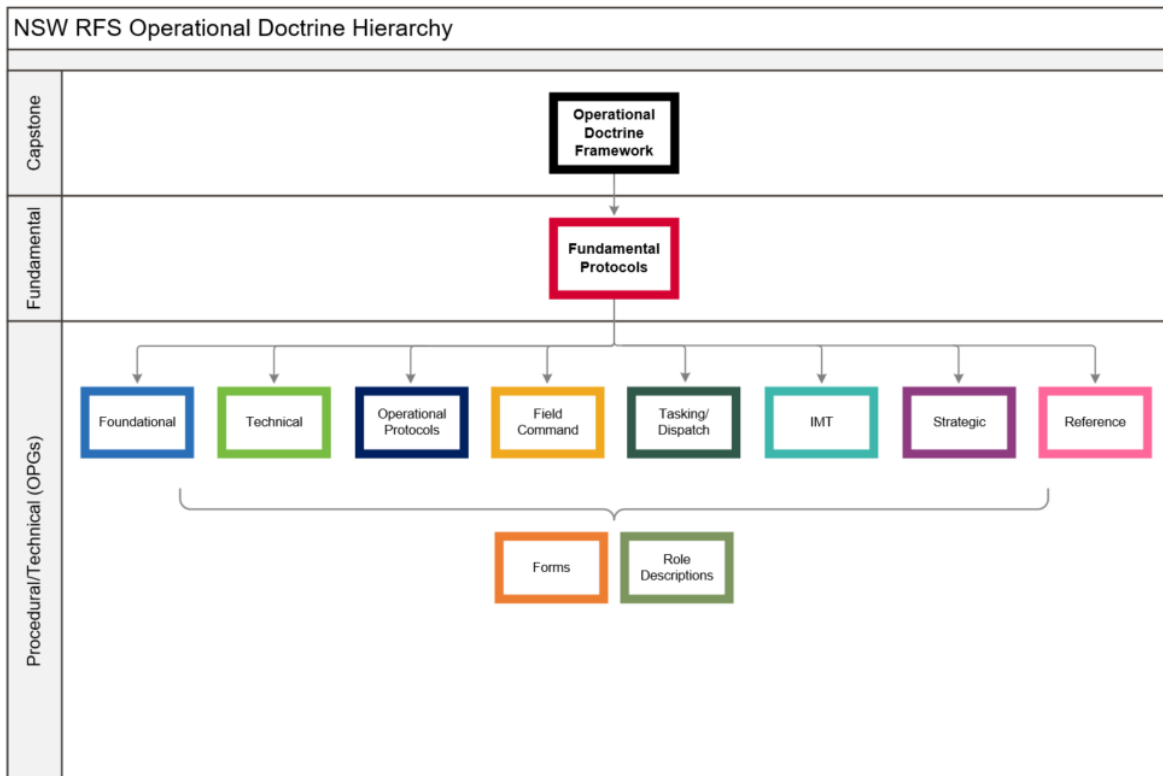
NSW RFS Operational Doctrine Hierarchy

Capstone

Operational Doctrine Framework

Fundamental

Fundamental Protocols

Procedural/Technical (OPGs)

Foundational

Technical

Operational Protocols

Field Command

Tasking/ Dispatch

IMT

Strategic

Reference

Forms

Role Descriptions